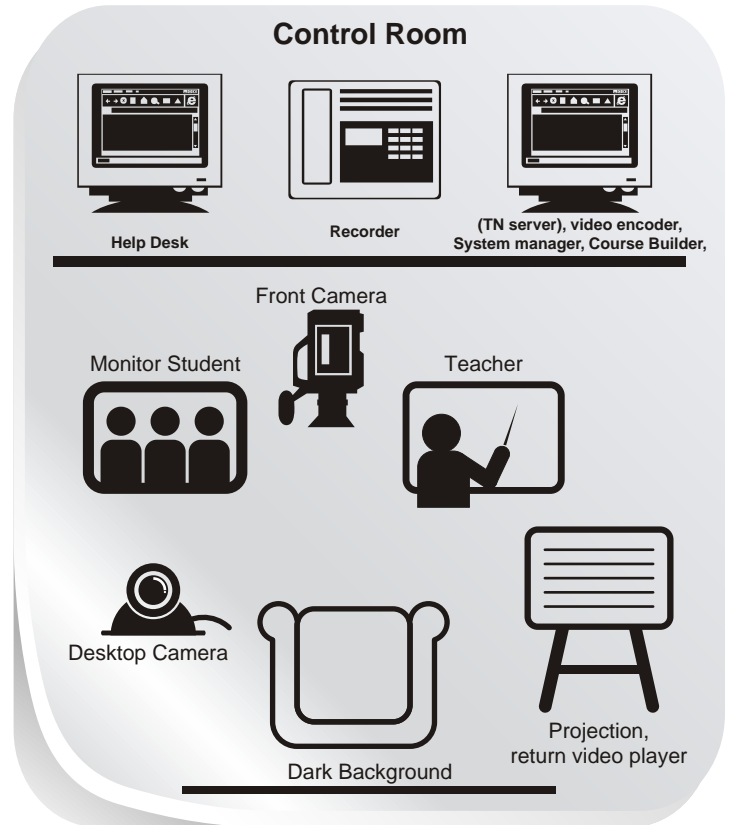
Control Room

Help Desk

Recorder

(TN server), video encoder, System manager, Course Builder,

Front Camera

Monitor Student

Teacher

Desktop Camera

Dark Background

Projection, return video player